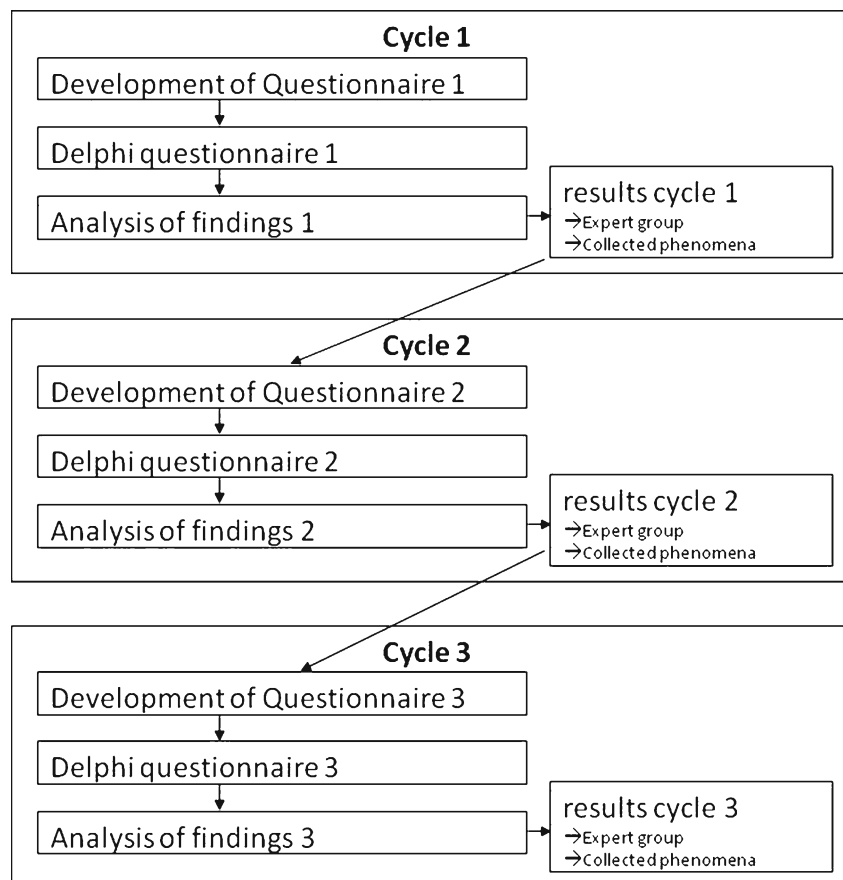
Cycle 1

Development of Questionnaire 1

Delphi questionnaire 1

Analysis of findings 1

results cycle 1
→Expert group
→Collected phenomena

Cycle 2

Development of Questionnaire 2

Delphi questionnaire 2

Analysis of findings 2

results cycle 2
→Expert group
→Collected phenomena

Cycle 3

Development of Questionnaire 3

Delphi questionnaire 3

Analysis of findings 3

results cycle 3
→Expert group
→Collected phenomena